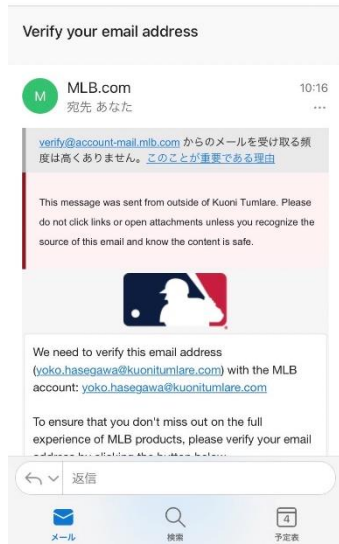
Verify your email address

M

MLB.com
宛先 あなた

10:16
...

verify@account-mail.mlb.com からのメールを受け取る頻度は高くありません。このことが重要である理由

This message was sent from outside of Kuoni Tumlare. Please do not click links or open attachments unless you recognize the source of this email and know the content is safe.

We need to verify this email address (yoko.hasegawa@kuonitumlare.com) with the MLB account: yoko.hasegawa@kuonitumlare.com

To ensure that you don't miss out on the full experience of MLB products, please verify your email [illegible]

返信

メール

検索

4
予定表